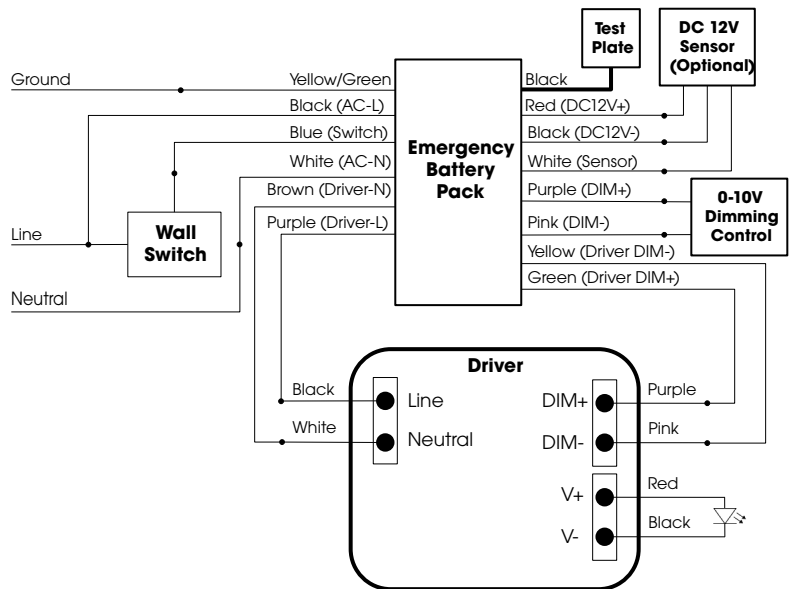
Test Plate

DC 12V Sensor (Optional)

Ground

Yellow/Green

Black

Black (AC-L)

Red (DC12V+)

Blue (Switch)

Black (DC12V-)

Emergency Battery Pack

White (AC-N)

White (Sensor)

Brown (Driver-N)

Purple (DIM+)

0-10V Dimming Control

Purple (Driver-L)

Pink (DIM-)

Line

Wall Switch

Yellow (Driver DIM-)

Green (Driver DIM+)

Neutral

Driver

Black

Line

DIM+

Purple

White

Neutral

DIM-

Pink

V+

Red

V-

Black